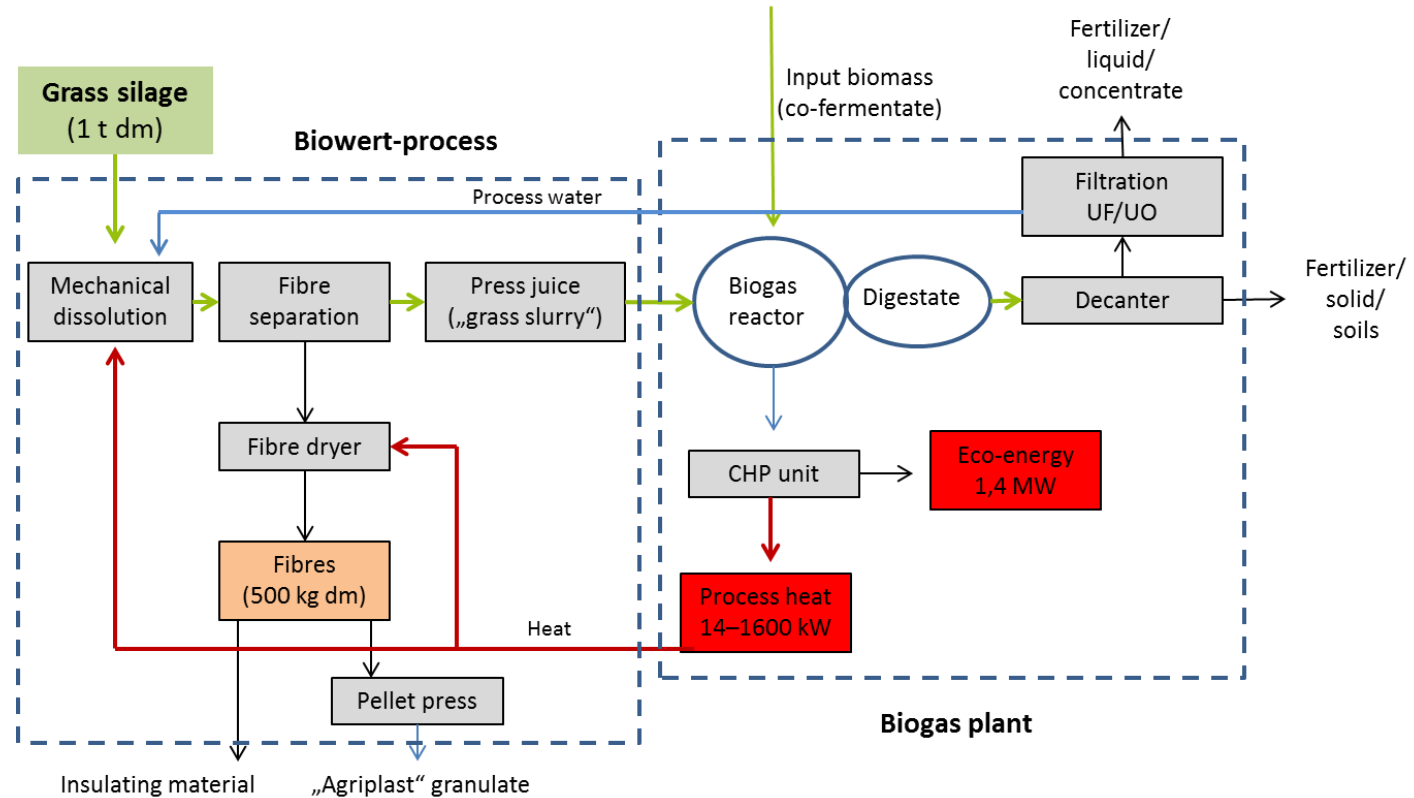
Grass silage
(1 t dm)

Biowert-process

Input biomass
(co-fermentate)

Fertilizer/
liquid/
concentrate

Process water

Filtration
UF/UO

Mechanical dissolution

Fibre separation

Press juice
(„grass slurry")

Biogas reactor

Digestate

Decanter

Fertilizer/
solid/
soils

Fibre dryer

CHP unit

Eco-energy
1,4 MW

Fibres
(500 kg dm)

Process heat
14–1600 kW

Heat

Pellet press

Biogas plant

Insulating material

„Agriplast" granulate